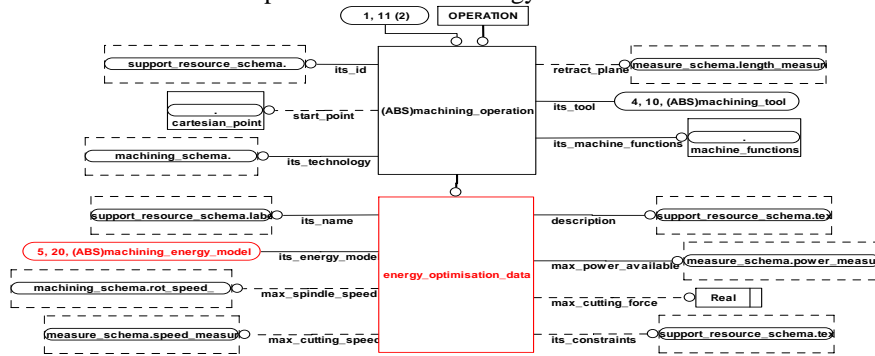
1, 11 (2)
OPERATION
support_resource_schema.
its_id
retract_plane
measure_schema.length_measur
.
cartesian_point
start_point
(ABS)machining_operation
its_tool
4, 10, (ABS)machining_tool
its_machine_functions
.
machine_functions
machining_schema.
its_technology
support_resource_schema.labe
its_name
description
support_resource_schema.tex
5, 20, (ABS)machining_energy_model
its_energy_model
energy_optimisation_data
max_power_available
measure_schema.power_measu
machining_schema.rot_speed_
max_spindle_speed
max_cutting_force
Real
measure_schema.speed_measu
max_cutting_speed
its_constraints
support_resource_schema.tex